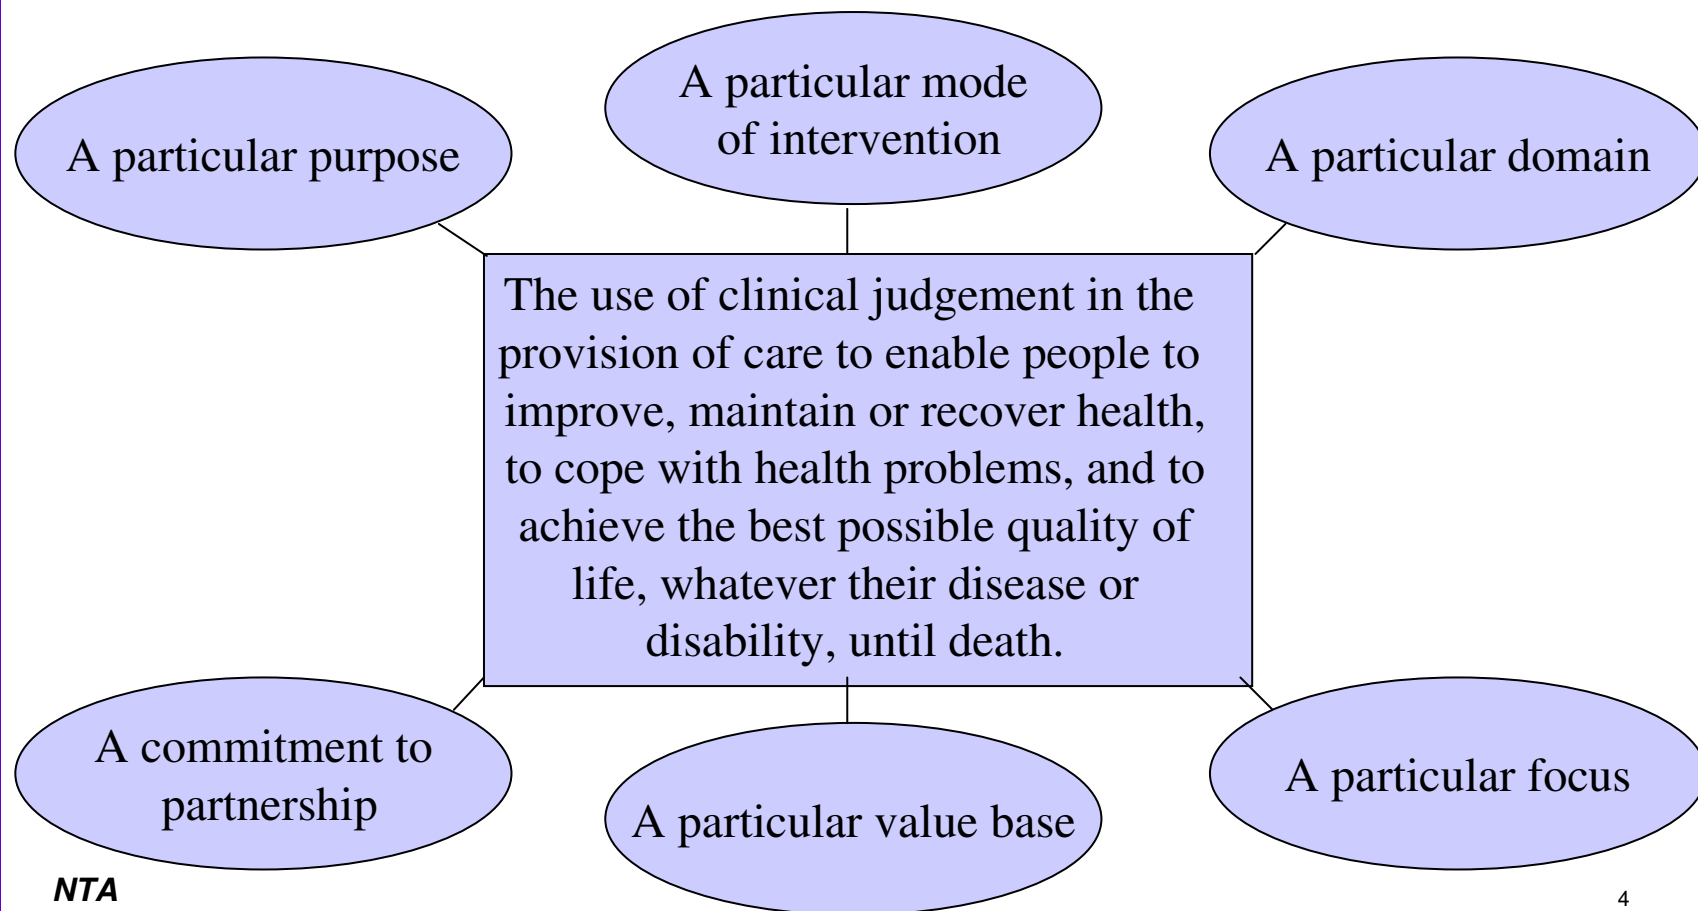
A particular purpose

A particular mode of intervention

A particular domain

The use of clinical judgement in the provision of care to enable people to improve, maintain or recover health, to cope with health problems, and to achieve the best possible quality of life, whatever their disease or disability, until death.

A commitment to partnership

A particular value base

A particular focus

NTA

4